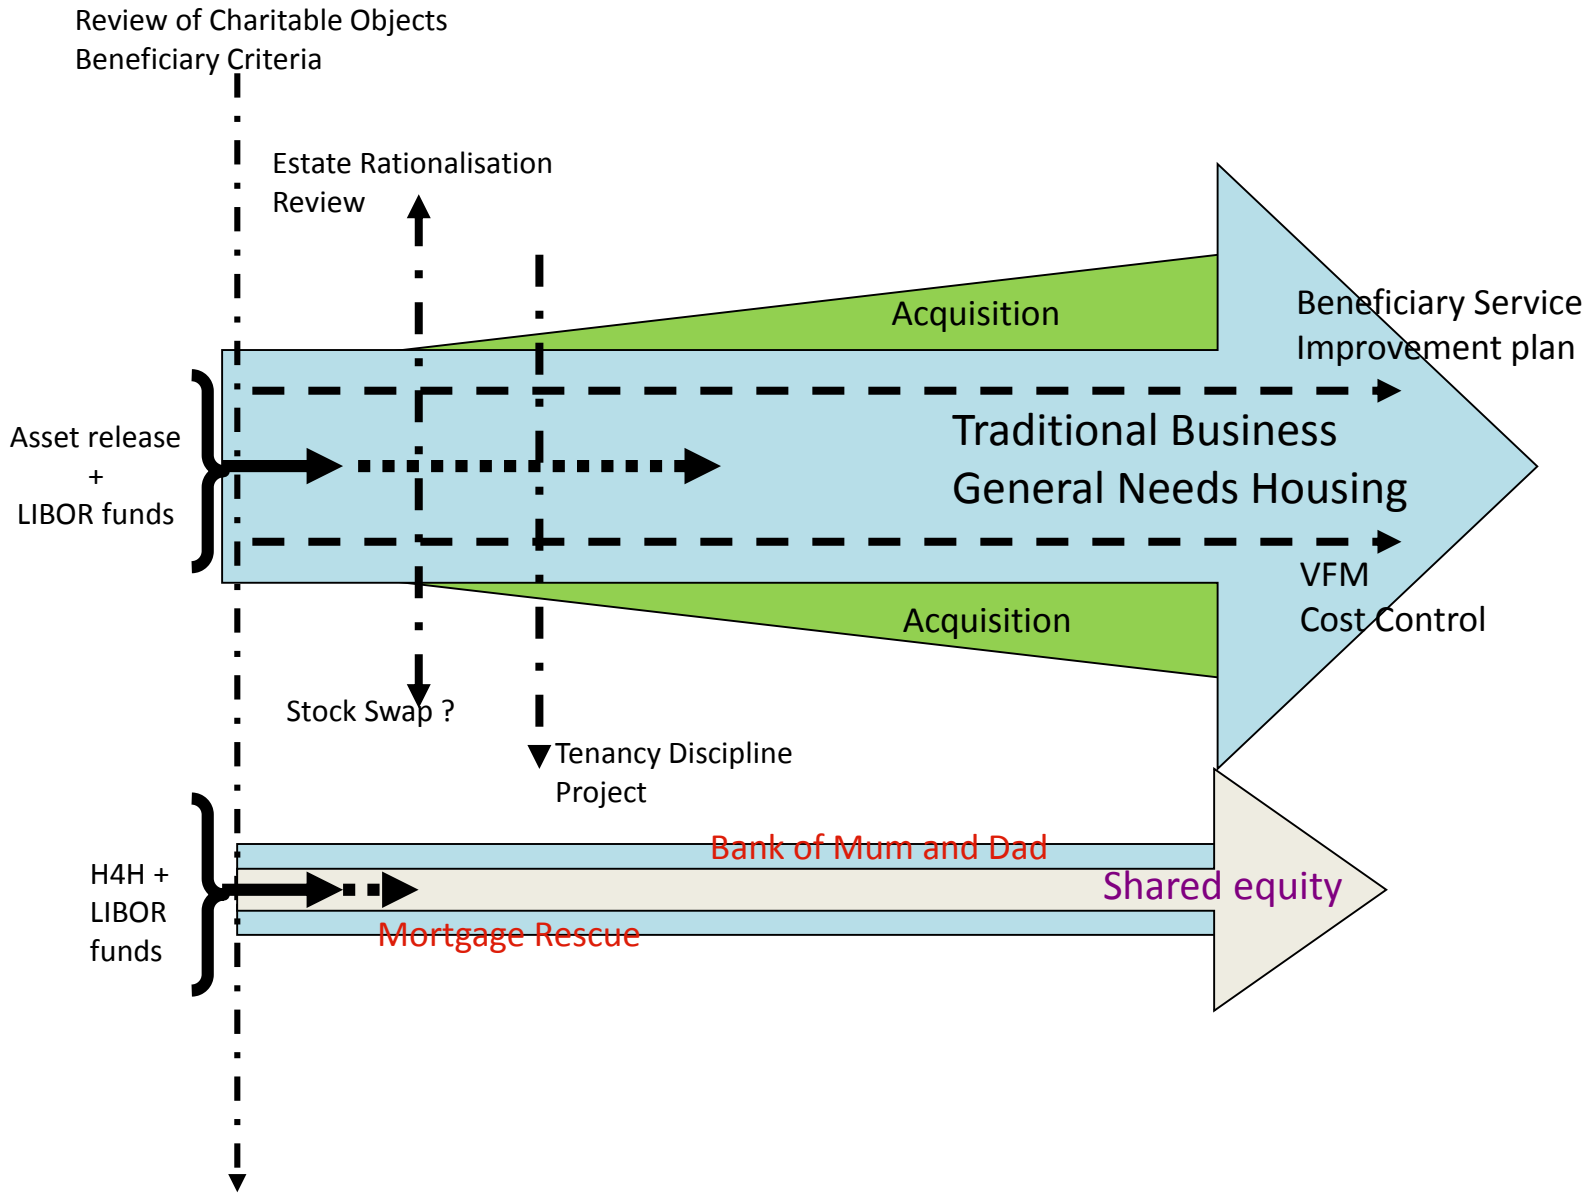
Review of Charitable Objects
Beneficiary Criteria

Estate Rationalisation Review

Acquisition

Beneficiary Service Improvement plan

Asset release + LIBOR funds

Traditional Business
General Needs Housing

VFM
Cost Control

Acquisition

Stock Swap ?

Tenancy Discipline Project

Bank of Mum and Dad

H4H + LIBOR funds

Shared equity

Mortgage Rescue